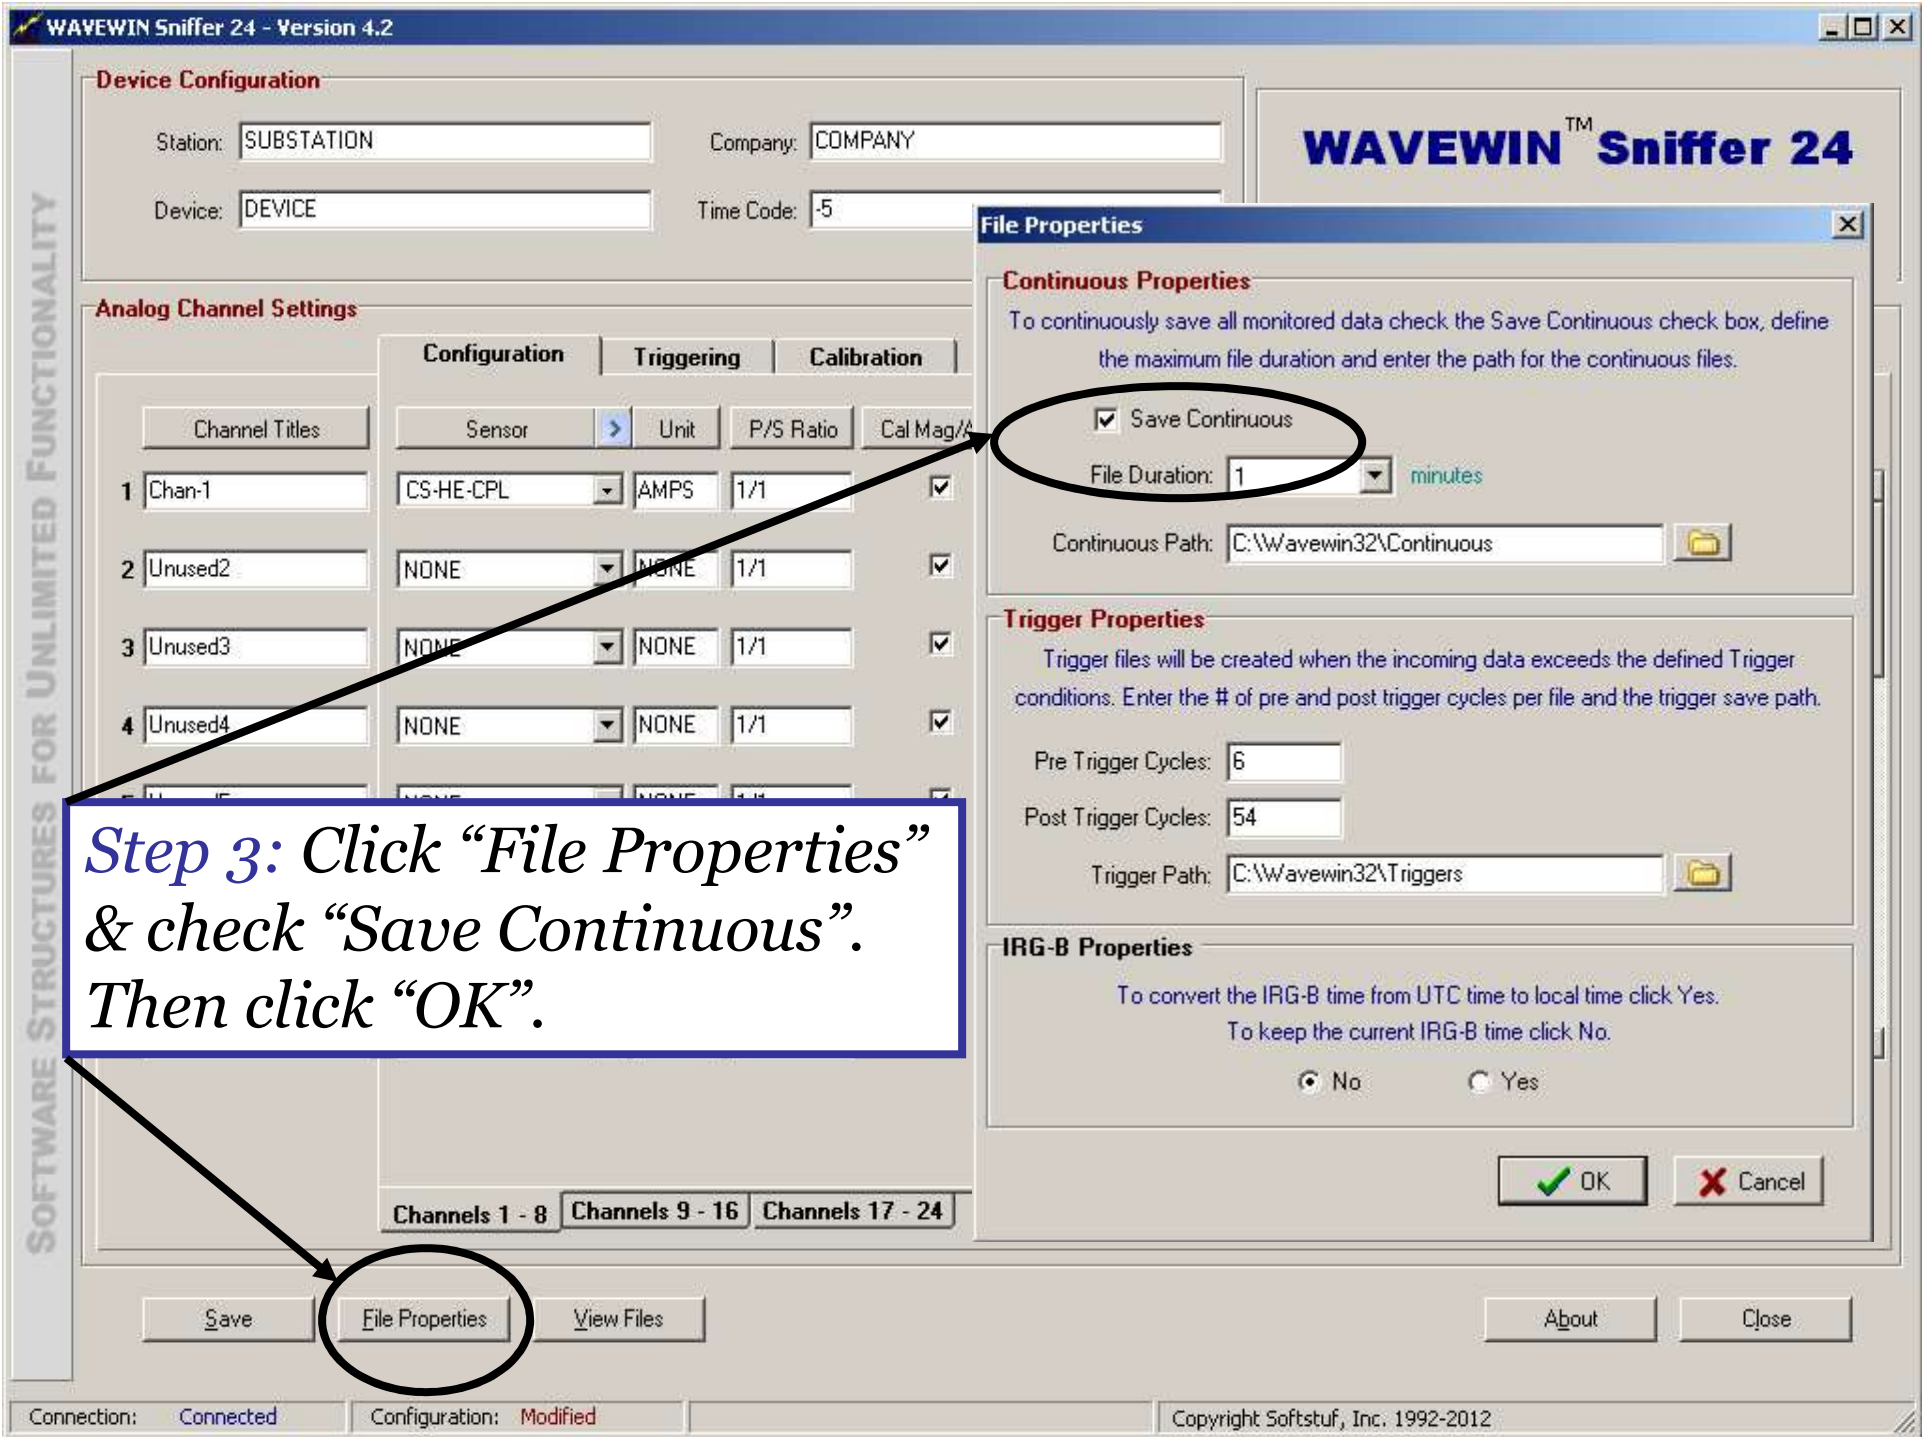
WAVEWIN Sniffer 24 - Version 4.2

SOFTWARE STRUCTURES FOR UNLIMITED FUNCTIONALITY

Device Configuration

Station: SUBSTATION

Company: COMPANY

Device: DEVICE

Time Code: -5

WAVEWIN™ Sniffer 24

Analog Channel Settings

Configuration | Triggering | Calibration

| | Channel Titles | Sensor | Unit | P/S Ratio | Cal Mag/A |
|---|---|---|---|---|---|
| 1 | Chan-1 | CS-HE-CPL | AMPS | 1/1 | ☑ |
| 2 | Unused2 | NONE | NONE | 1/1 | ☑ |
| 3 | Unused3 | NONE | NONE | 1/1 | ☑ |
| 4 | Unused4 | NONE | NONE | 1/1 | ☑ |

Channels 1 - 8 | Channels 9 - 16 | Channels 17 - 24

File Properties

Continuous Properties

To continuously save all monitored data check the Save Continuous check box, define the maximum file duration and enter the path for the continuous files.

☑ Save Continuous

File Duration: 1 minutes

Continuous Path: C:\Wavewin32\Continuous

Trigger Properties

Trigger files will be created when the incoming data exceeds the defined Trigger conditions. Enter the # of pre and post trigger cycles per file and the trigger save path.

Pre Trigger Cycles: 6

Post Trigger Cycles: 54

Trigger Path: C:\Wavewin32\Triggers

IRG-B Properties

To convert the IRG-B time from UTC time to local time click Yes. To keep the current IRG-B time click No.

No Yes

OK Cancel

Step 3: Click "File Properties" & check "Save Continuous". Then click "OK".

Save | File Properties | View Files | About | Close

Connection: Connected | Configuration: Modified | Copyright Softstuf, Inc. 1992-2012